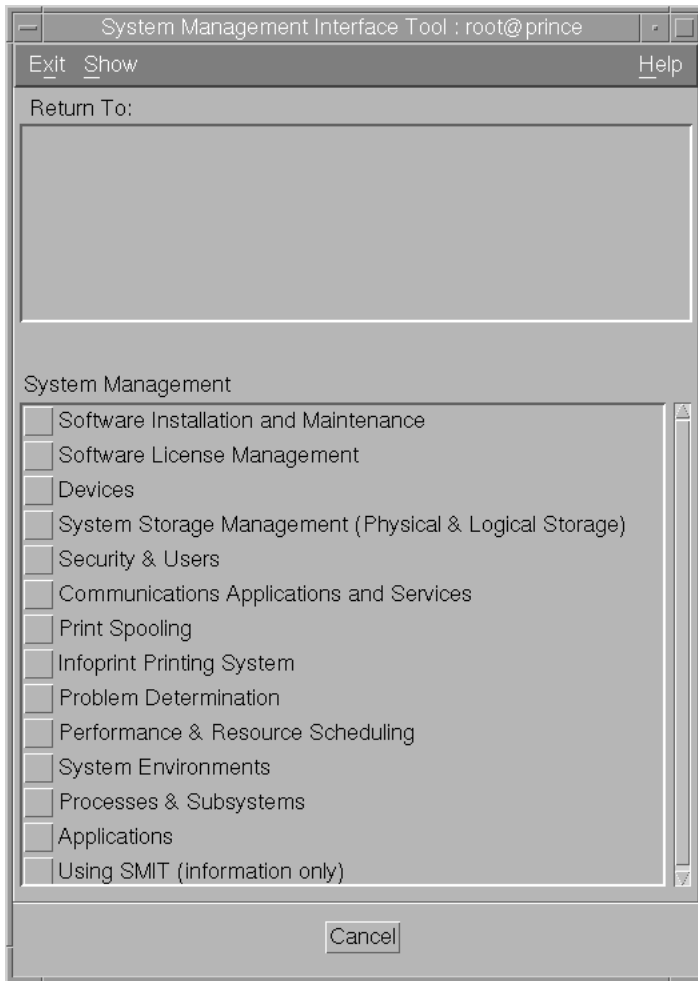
System Management Interface Tool : root@prince

Exit Show Help

Return To:

System Management

Software Installation and Maintenance
Software License Management
Devices
System Storage Management (Physical & Logical Storage)
Security & Users
Communications Applications and Services
Print Spooling
Infoprint Printing System
Problem Determination
Performance & Resource Scheduling
System Environments
Processes & Subsystems
Applications
Using SMIT (information only)

Cancel